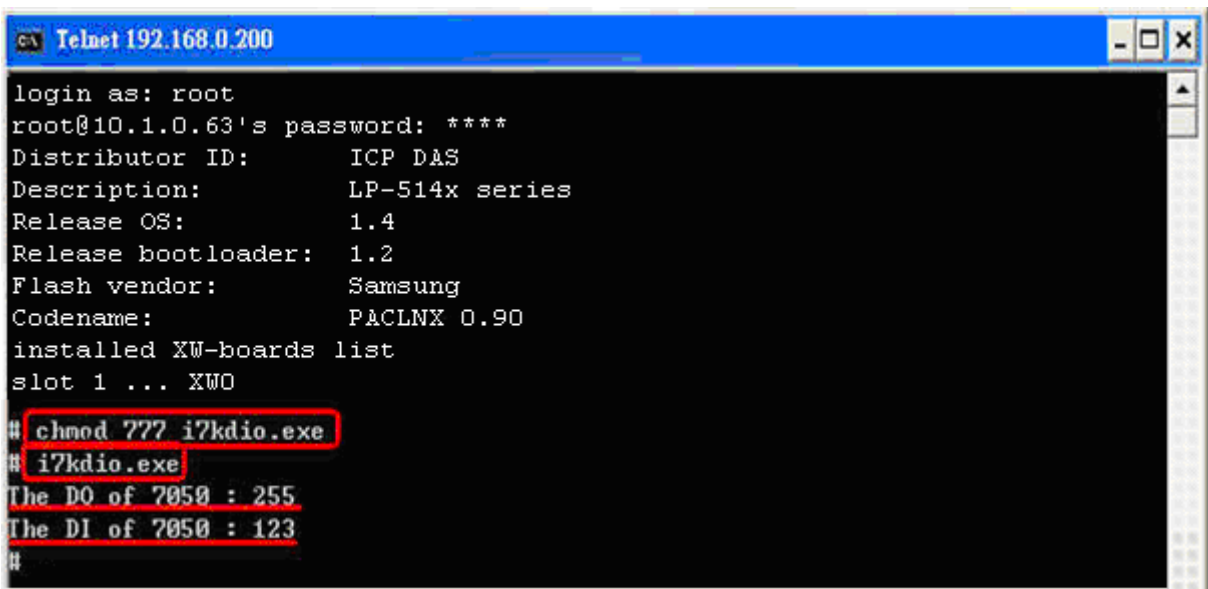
Telnet 192.168.0.200

login as: root
root@10.1.0.63's password: ****
Distributor ID: ICP DAS
Description: LP-514x series
Release OS: 1.4
Release bootloader: 1.2
Flash vendor: Samsung
Codename: PACLNX 0.90
installed XW-boards list
slot 1 ... XW0

# chmod 777 i7kdio.exe
# i7kdio.exe
The DO of 7050 : 255
The DI of 7050 : 123
#